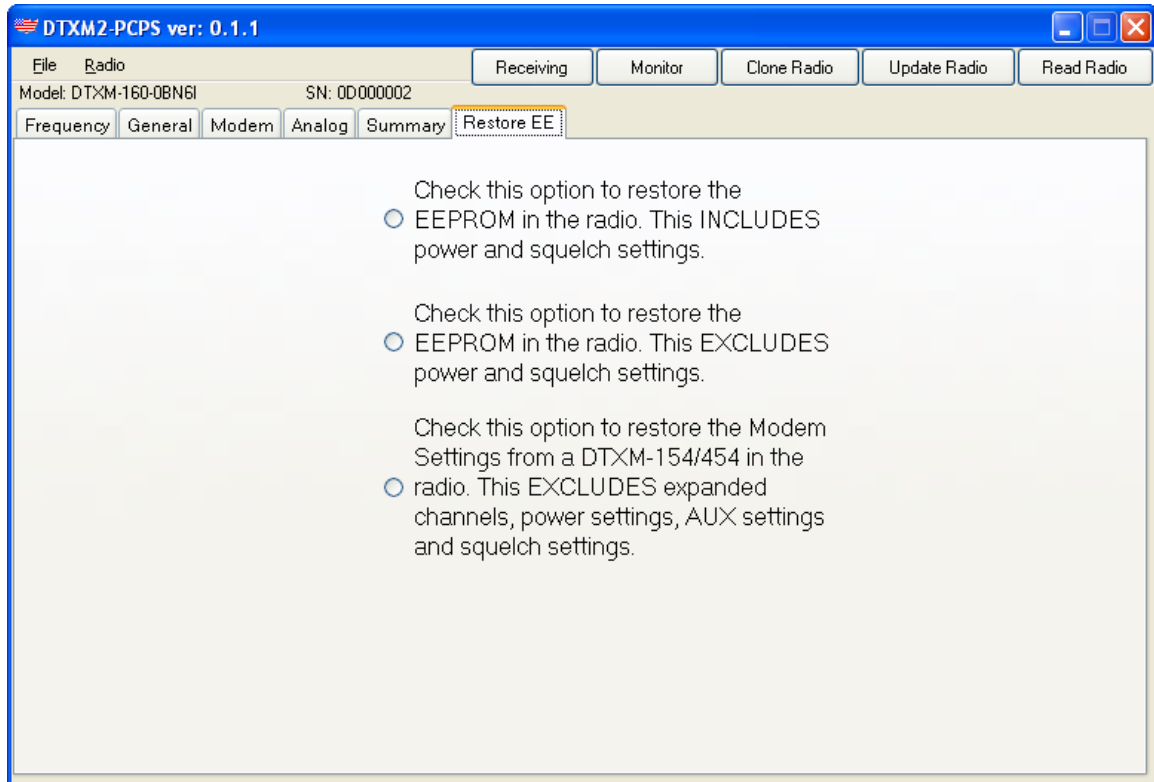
DTXM2-PCPS ver: 0.1.1

File Radio

Receiving | Monitor | Clone Radio | Update Radio | Read Radio

Model: DTXM-160-0BN6I SN: 0D000002

Frequency | General | Modem | Analog | Summary | Restore EE

Check this option to restore the EEPROM in the radio. This INCLUDES power and squelch settings.

Check this option to restore the EEPROM in the radio. This EXCLUDES power and squelch settings.

Check this option to restore the Modem Settings from a DTXM-154/454 in the radio. This EXCLUDES expanded channels, power settings, AUX settings and squelch settings.